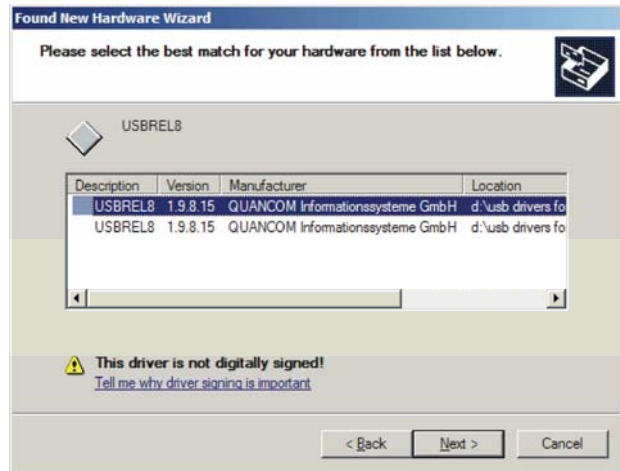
Found New Hardware Wizard

Please select the best match for your hardware from the list below.

USBREL8

| Description | Version | Manufacturer | Location |
|---|---|---|---|
| USBREL8 | 1.9.8.15 | QUANCOM Informationssysteme GmbH | d:\usb drivers fo |
| USBREL8 | 1.9.8.15 | QUANCOM Informationssysteme GmbH | d:\usb drivers fo |

This driver is not digitally signed!
Tell me why driver signing is important

< Back
Next >
Cancel